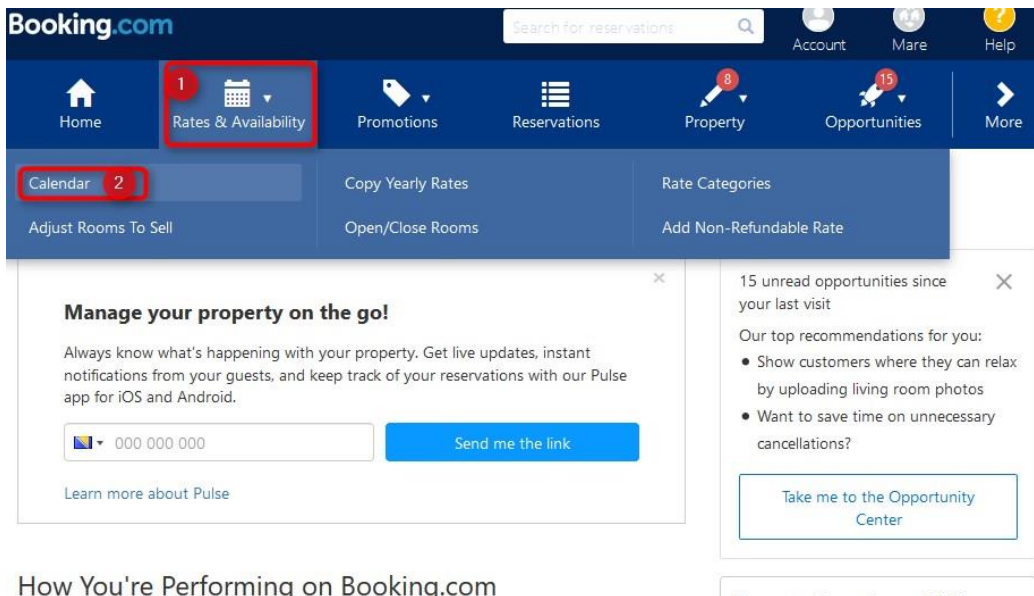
Booking.com

Search for reservations

Account Mare Help

Home

1

Rates & Availability

Promotions

Reservations

8

Property

15

Opportunities

More

Calendar 2

Copy Yearly Rates

Rate Categories

Adjust Rooms To Sell

Open/Close Rooms

Add Non-Refundable Rate

×

Manage your property on the go!

Always know what's happening with your property. Get live updates, instant notifications from your guests, and keep track of your reservations with our Pulse app for iOS and Android.

000 000 000

Send me the link

Learn more about Pulse

15 unread opportunities since your last visit

×

Our top recommendations for you:

• Show customers where they can relax by uploading living room photos

• Want to save time on unnecessary cancellations?

Take me to the Opportunity Center

How You're Performing on Booking.com